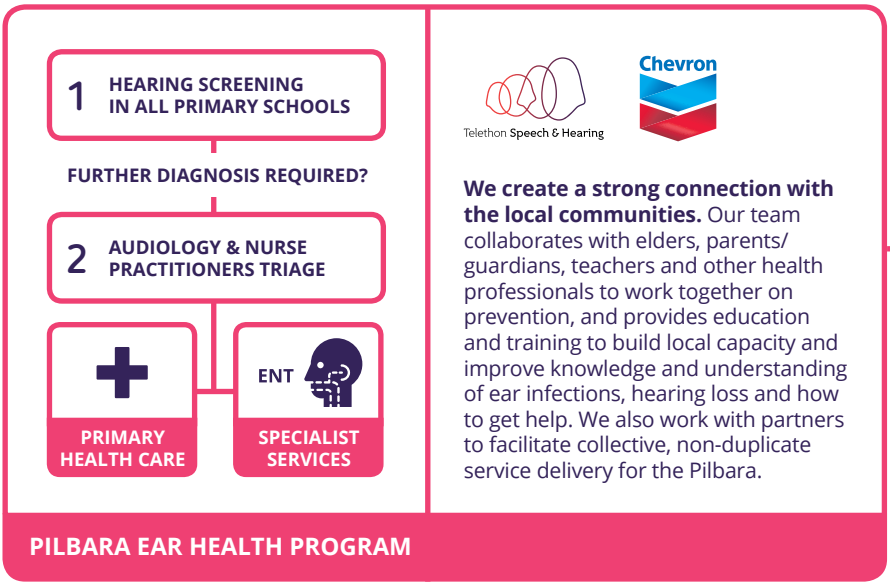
1 HEARING SCREENING IN ALL PRIMARY SCHOOLS

FURTHER DIAGNOSIS REQUIRED?

2 AUDIOLOGY & NURSE PRACTITIONERS TRIAGE

PRIMARY HEALTH CARE

ENT

SPECIALIST SERVICES

Telethon Speech & Hearing

Chevron

**We create a strong connection with the local communities.** Our team collaborates with elders, parents/ guardians, teachers and other health professionals to work together on prevention, and provides education and training to build local capacity and improve knowledge and understanding of ear infections, hearing loss and how to get help. We also work with partners to facilitate collective, non-duplicate service delivery for the Pilbara.

PILBARA EAR HEALTH PROGRAM